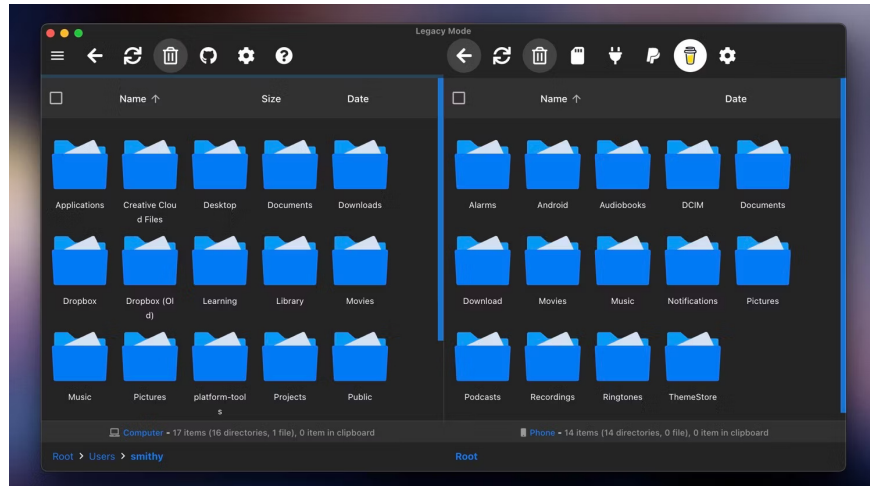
Legacy Mode

Name ↑ Size Date

Applications
Creative Cloud Files
Desktop
Documents
Downloads
Dropbox
Dropbox (Old)
Learning
Library
Movies
Music
Pictures
platform-tools
Projects
Public

Computer • 17 items (16 directories, 1 file), 0 item in clipboard

Root > Users > smithy

Name ↑ Date

Alarms
Android
Audiobooks
DCIM
Documents
Download
Movies
Music
Notifications
Pictures
Podcasts
Recordings
Ringtones
ThemeStore

Phone • 14 items (14 directories, 0 file), 0 item in clipboard

Root